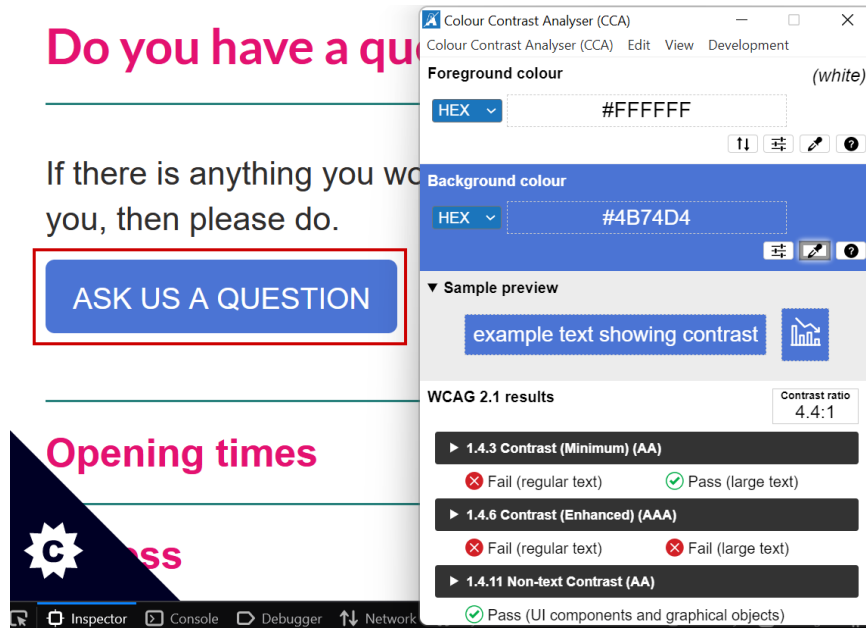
Do you have a qu

If there is anything you wo you, then please do.

ASK US A QUESTION

Opening times

C

ess

Inspector Console Debugger Network

Colour Contrast Analyser (CCA)

Colour Contrast Analyser (CCA) Edit View Development

Foreground colour (white)

HEX #FFFFFF

Background colour

HEX #4B74D4

Sample preview

example text showing contrast

WCAG 2.1 results

Contrast ratio 4.4:1

1.4.3 Contrast (Minimum) (AA)

Fail (regular text) Pass (large text)

1.4.6 Contrast (Enhanced) (AAA)

Fail (regular text) Fail (large text)

1.4.11 Non-text Contrast (AA)

Pass (UI components and graphical objects)